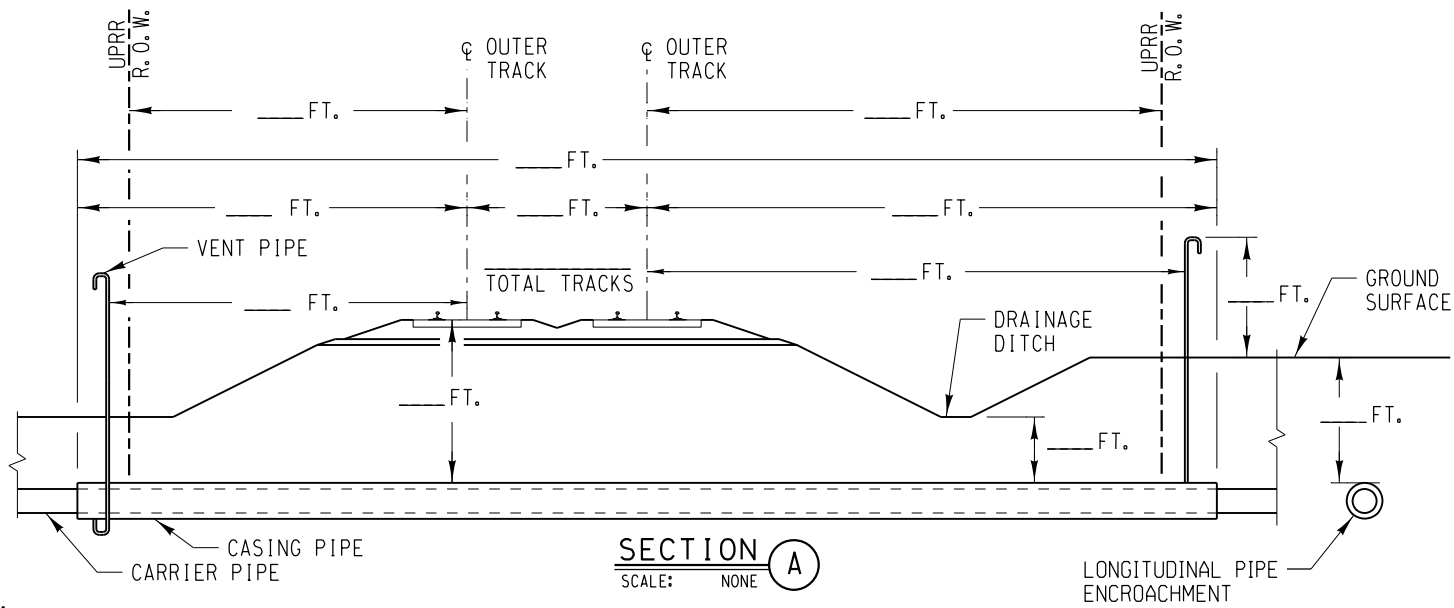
UPRR R.O.W.

℄ OUTER TRACK

℄ OUTER TRACK

UPRR R.O.W.

____FT.

____FT.

____FT.

____ FT.

____FT.

____FT.

VENT PIPE

TOTAL TRACKS

____FT.

____ FT.

____FT.

GROUND SURFACE

DRAINAGE DITCH

____FT.

____FT.

____FT.

CASING PIPE

CARRIER PIPE

SECTION A

SCALE: NONE

LONGITUDINAL PIPE ENCROACHMENT